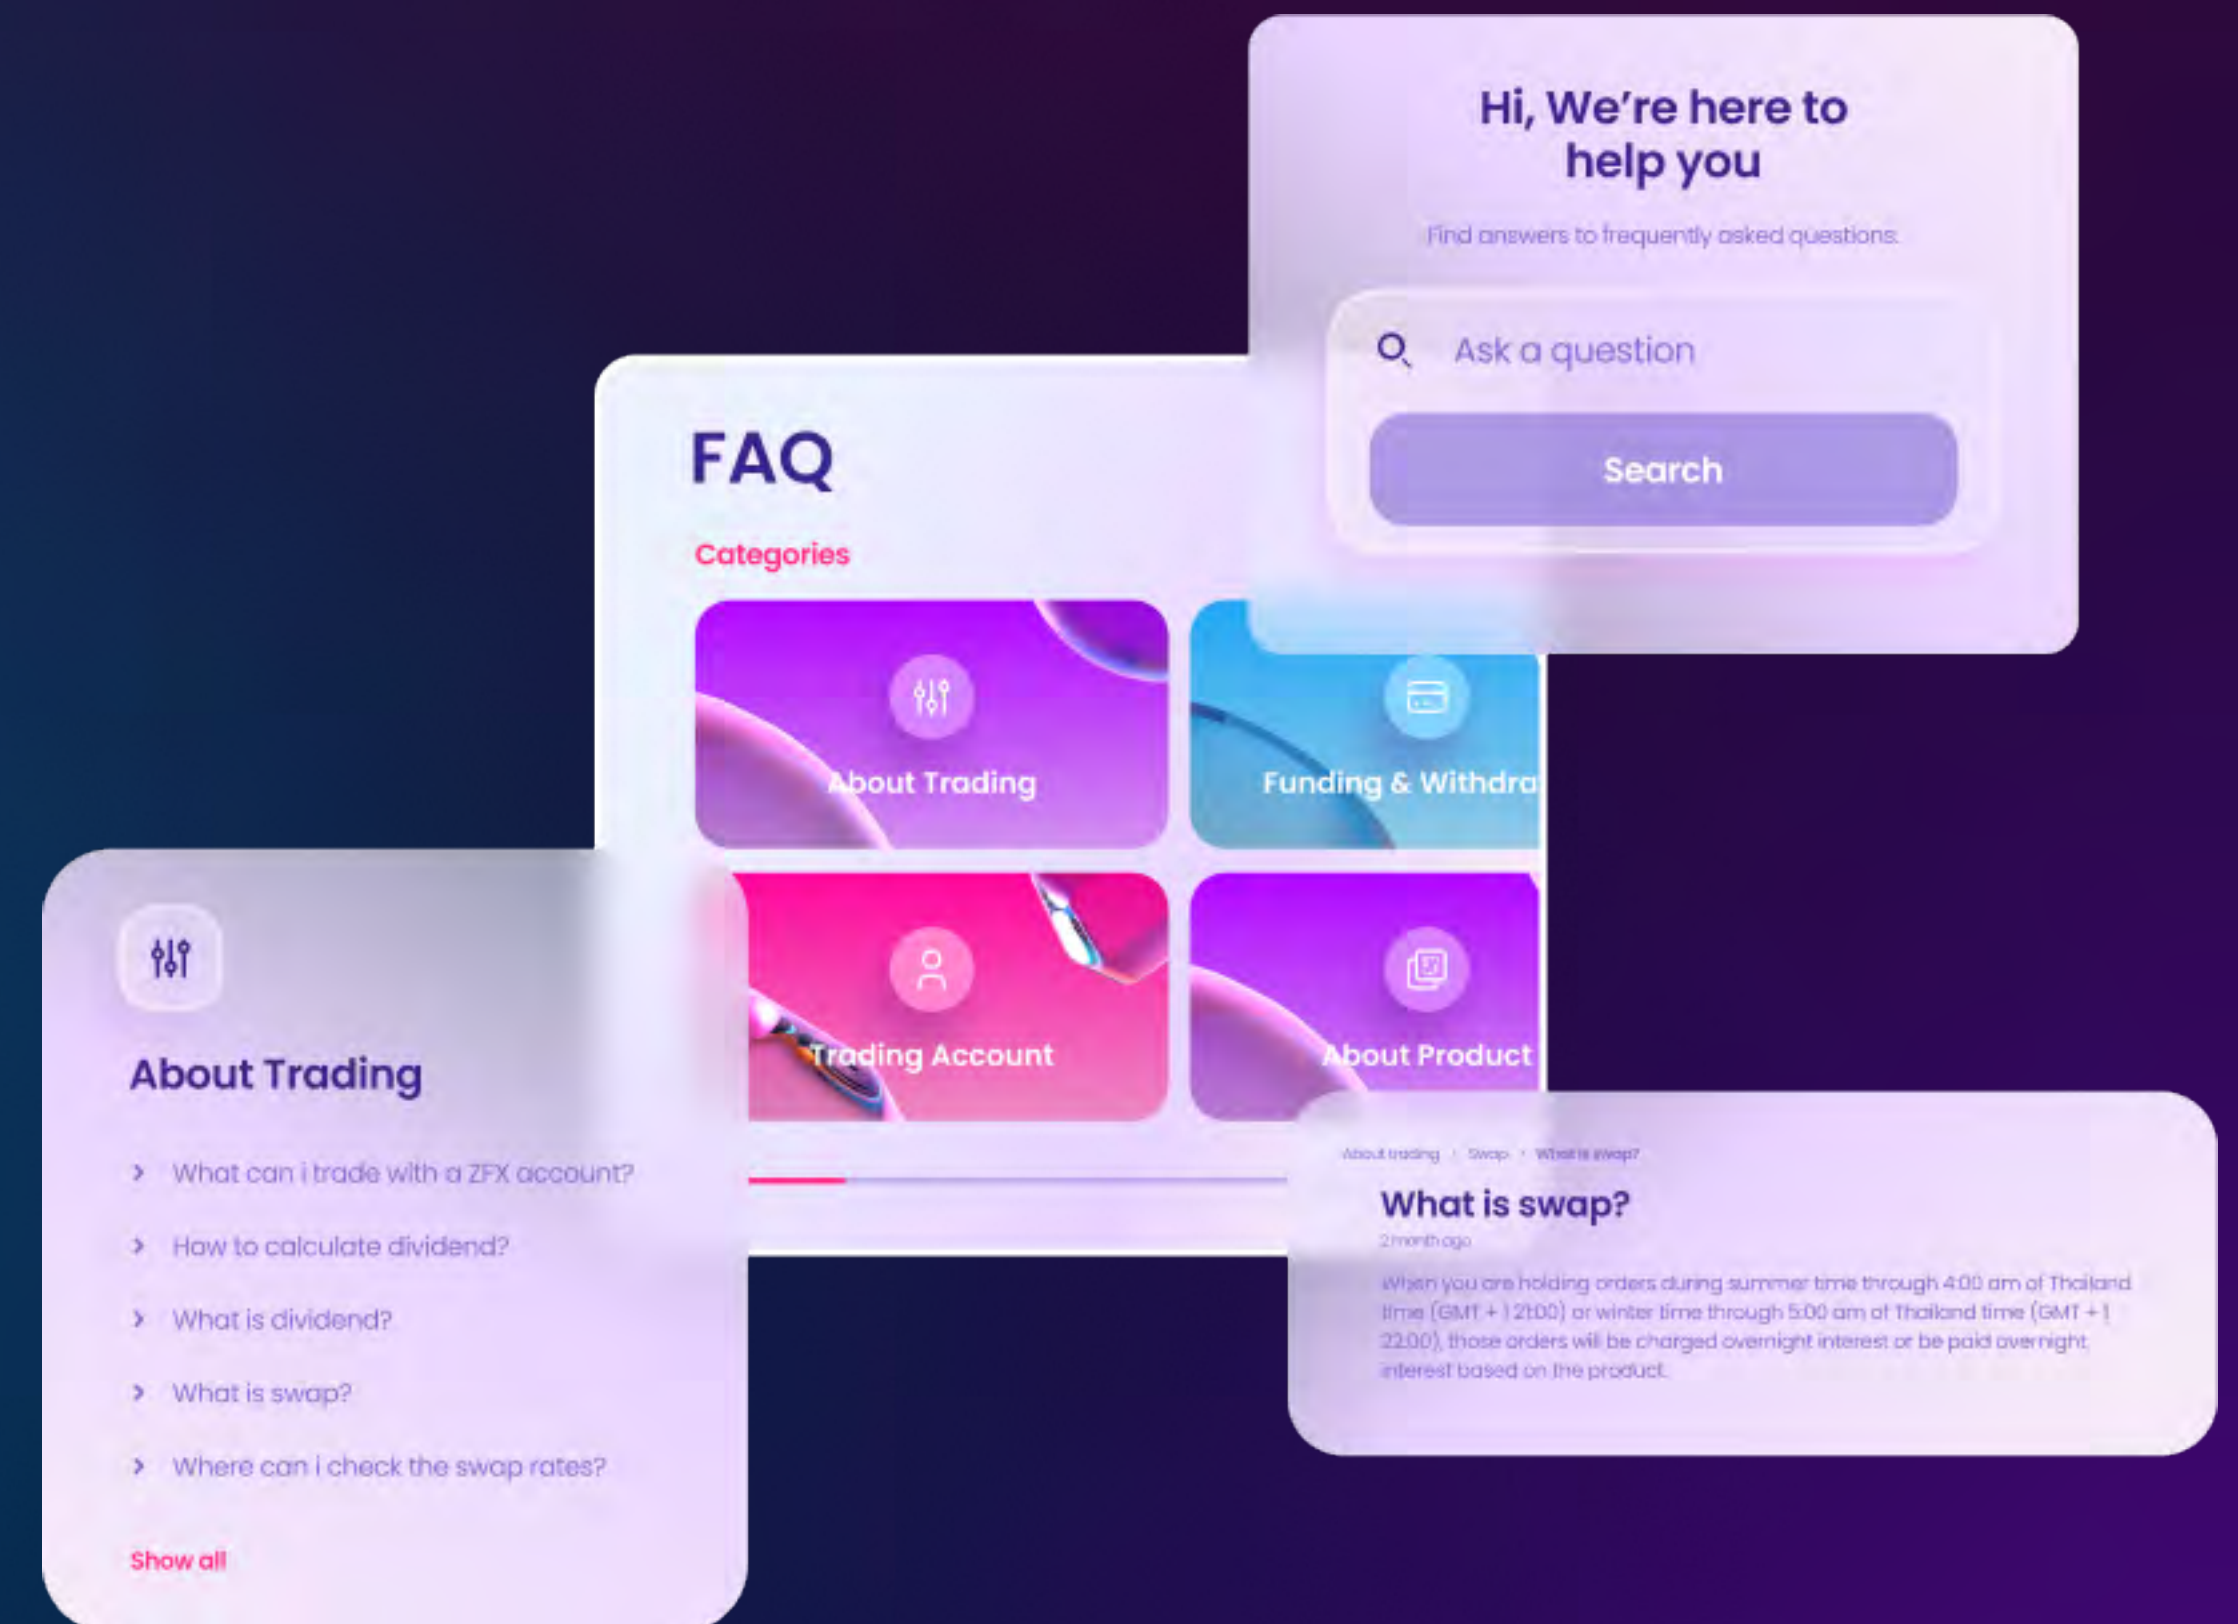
Hi, We're here to help you

Find answers to frequently asked questions.

Ask a question

Search

FAQ

Categories

About Trading

Funding & Withdra

Trading Account

About Product

About Trading

What can i trade with a ZFX account?

How to calculate dividend?

What is dividend?

What is swap?

Where can i check the swap rates?

Show all

About trading › Swap › What is swap?

What is swap?

2 month ago

When you are holding orders during summer time through 4:00 am of Thailand time (GMT + 1 21:00) or winter time through 5:00 am of Thailand time (GMT + 1 22:00), those orders will be charged overnight interest or be paid overnight interest based on the product.